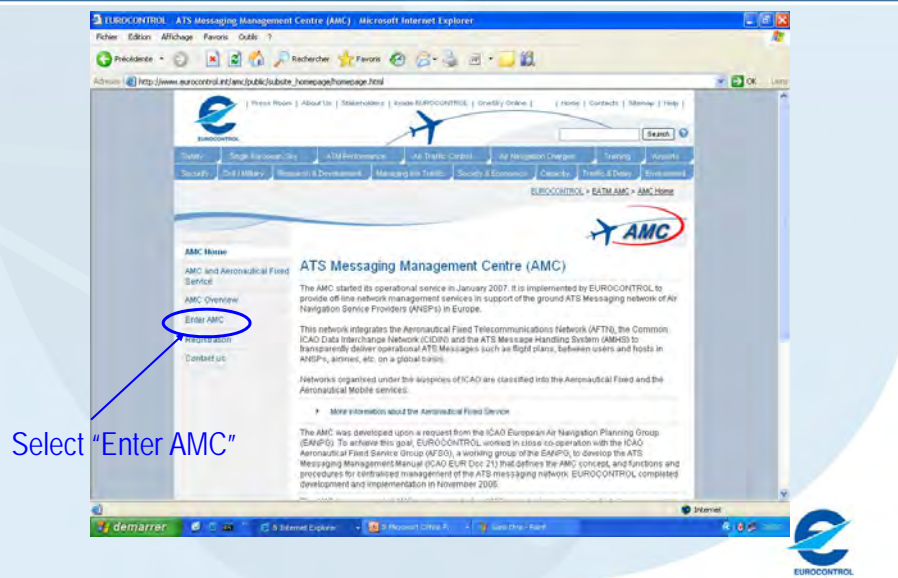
EUROCONTROL : ATS Messaging Management Centre (AMC) - Microsoft Internet Explorer

Fichier Edition Affichage Favoris Outils ?

Précédente Rechercher Favoris

Adresse http://www.eurocontrol.int/amc/public/subsite_homepage/homepage.html OK Liens

EUROCONTROL

| Press Room | About Us | Stakeholders | Inside EUROCONTROL | OneSky Online | | Home | Contacts | Sitemap | Help |

Search

Safety | Single European Sky | ATM Performance | Air Traffic Control | Air Navigation Charges | Training | Airports

Security | Civil / Military | Research & Development | Managing the Traffic | Society & Economics | Capacity | Traffic & Delays | Environment

EUROCONTROL > EATM AMC > AMC Home

AMC

AMC Home

AMC and Aeronautical Fixed Service

AMC Overview

Enter AMC

Registration

Contact us

ATS Messaging Management Centre (AMC)

The AMC started its operational service in January 2007. It is implemented by EUROCONTROL to provide off-line network management services in support of the ground ATS Messaging network of Air Navigation Service Providers (ANSPs) in Europe.

This network integrates the Aeronautical Fixed Telecommunications Network (AFTN), the Common ICAO Data Interchange Network (CIDIN) and the ATS Message Handling System (AMHS) to transparently deliver operational ATS Messages such as flight plans, between users and hosts in ANSPs, airlines, etc. on a global basis.

Networks organised under the auspices of ICAO are classified into the Aeronautical Fixed and the Aeronautical Mobile services.

More information about the Aeronautical Fixed Service

The AMC was developed upon a request from the ICAO European Air Navigation Planning Group (EANPG). To achieve this goal, EUROCONTROL worked in close co-operation with the ICAO Aeronautical Fixed Service Group (AFSG), a working group of the EANPG, to develop the ATS Messaging Management Manual (ICAO EUR Doc 21) that defines the AMC concept, and functions and procedures for centralised management of the ATS messaging network. EUROCONTROL completed development and implementation in November 2006.

Select "Enter AMC"

Internet

demarrer | 5 Internet Explorer | 3 Microsoft Office P... | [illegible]

EUROCONTROL